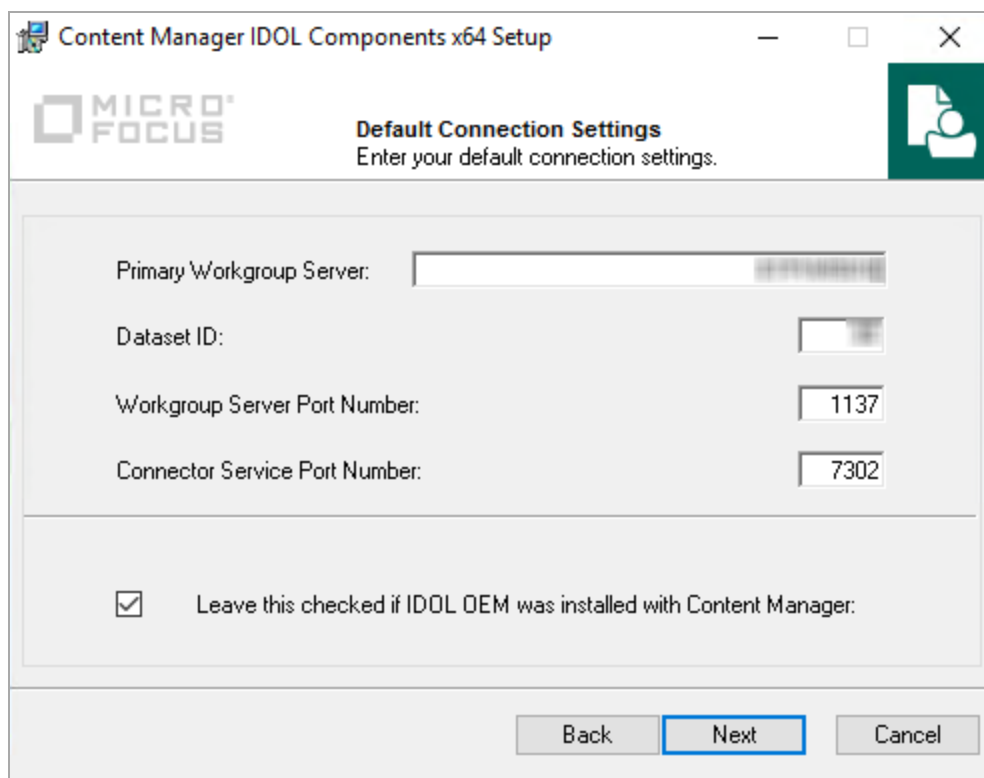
Content Manager IDOL Components x64 Setup

MICRO FOCUS

Default Connection Settings
Enter your default connection settings.

Primary Workgroup Server: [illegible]

Dataset ID: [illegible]

Workgroup Server Port Number: 1137

Connector Service Port Number: 7302

Leave this checked if IDOL OEM was installed with Content Manager:

Back Next Cancel